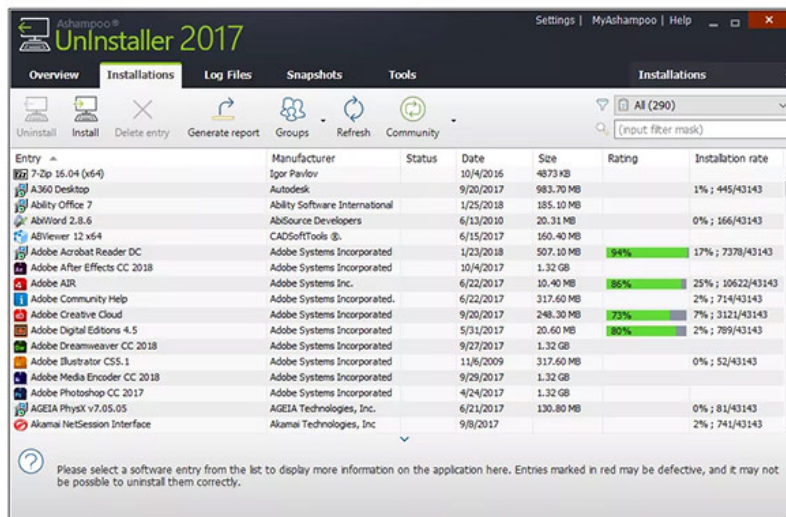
Ashampoo®
UnInstaller 2017

Settings | MyAshampoo | Help

Overview
Installations
Log Files
Snapshots
Tools
Installations

Uninstall
Install
Delete entry
Generate report
Groups
Refresh
Community

All (290)
(input filter mask)

| Entry | Manufacturer | Status | Date | Size | Rating | Installation rate |
|---|---|---|---|---|---|---|
| 7-Zip 16.04 (x64) | Igor Pavlov | | 10/4/2016 | 4873 KB | | |
| A360 Desktop | Autodesk | | 9/20/2017 | 983.70 MB | | 1% ; 445/43143 |
| Ability Office 7 | Ability Software International | | 1/25/2018 | 185.10 MB | | |
| AbiWord 2.8.6 | AbiSource Developers | | 6/13/2010 | 20.31 MB | | 0% ; 166/43143 |
| ABViewer 12 x64 | CADSoftTools ®. | | 6/15/2017 | 160.40 MB | | |
| Adobe Acrobat Reader DC | Adobe Systems Incorporated | | 1/23/2018 | 507.10 MB | 94% | 17% ; 7378/43143 |
| Adobe After Effects CC 2018 | Adobe Systems Incorporated | | 10/17/2017 | 1.32 GB | | |
| Adobe AIR | Adobe Systems Inc. | | 6/22/2017 | 10.40 MB | 86% | 25% ; 10622/43143 |
| Adobe Community Help | Adobe Systems Incorporated. | | 6/22/2017 | 317.60 MB | | 2% ; 714/43143 |
| Adobe Creative Cloud | Adobe Systems Incorporated | | 9/20/2017 | 248.30 MB | 73% | 7% ; 3121/43143 |
| Adobe Digital Editions 4.5 | Adobe Systems Incorporated | | 5/31/2017 | 20.60 MB | 80% | 2% ; 789/43143 |
| Adobe Dreamweaver CC 2018 | Adobe Systems Incorporated | | 9/27/2017 | 1.32 GB | | |
| Adobe Illustrator CS5.1 | Adobe Systems Incorporated | | 11/6/2009 | 317.60 MB | | 0% ; 52/43143 |
| Adobe Media Encoder CC 2018 | Adobe Systems Incorporated | | 9/29/2017 | 1.32 GB | | |
| Adobe Photoshop CC 2017 | Adobe Systems Incorporated | | 4/24/2017 | 1.32 GB | | |
| AGEIA PhysX v7.05.05 | AGEIA Technologies, Inc. | | 6/21/2017 | 130.80 MB | | 0% ; 81/43143 |
| Akamai NetSession Interface | Akamai Technologies, Inc | | 9/8/2017 | | | 2% ; 741/43143 |

Please select a software entry from the list to display more information on the application here. Entries marked in red may be defective, and it may not be possible to uninstall them correctly.